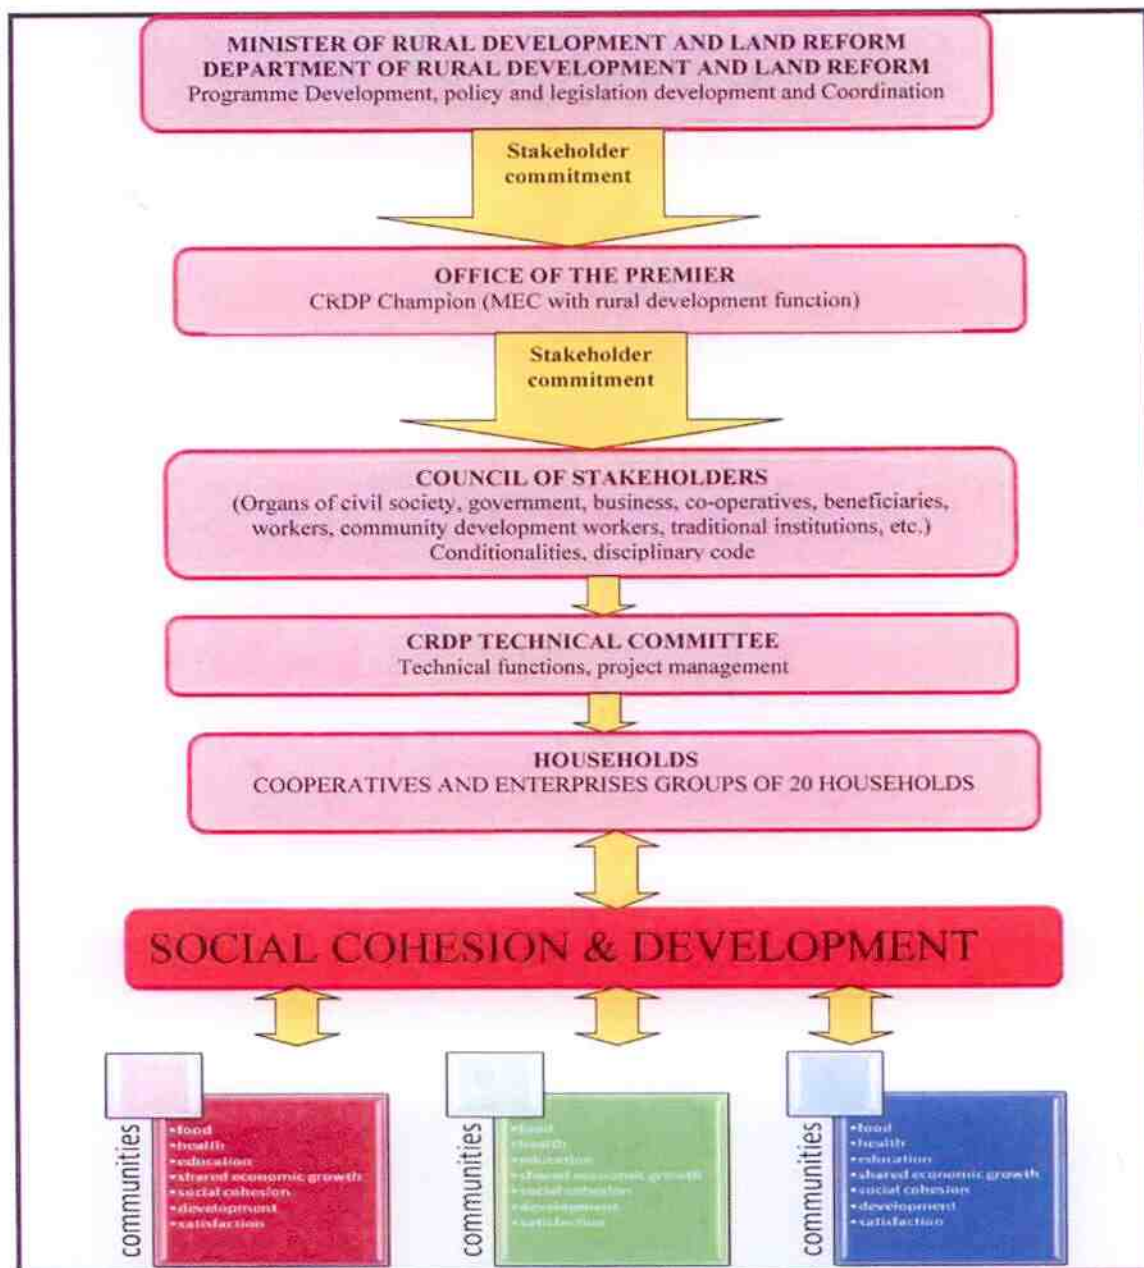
MINISTER OF RURAL DEVELOPMENT AND LAND REFORM
DEPARTMENT OF RURAL DEVELOPMENT AND LAND REFORM
Programme Development, policy and legislation development and Coordination

Stakeholder commitment

OFFICE OF THE PREMIER
CRDP Champion (MEC with rural development function)

Stakeholder commitment

COUNCIL OF STAKEHOLDERS
(Organs of civil society, government, business, co-operatives, beneficiaries, workers, community development workers, traditional institutions, etc.)
Conditionalities, disciplinary code

CRDP TECHNICAL COMMITTEE
Technical functions, project management

HOUSEHOLDS
COOPERATIVES AND ENTERPRISES GROUPS OF 20 HOUSEHOLDS

SOCIAL COHESION & DEVELOPMENT

communities
•food
•health
•education
•shared economic growth
•social cohesion
•development
•satisfaction

communities
•food
•health
•education
•shared economic growth
•social cohesion
•development
•satisfaction

communities
•food
•health
•education
•shared economic growth
•social cohesion
•development
•satisfaction